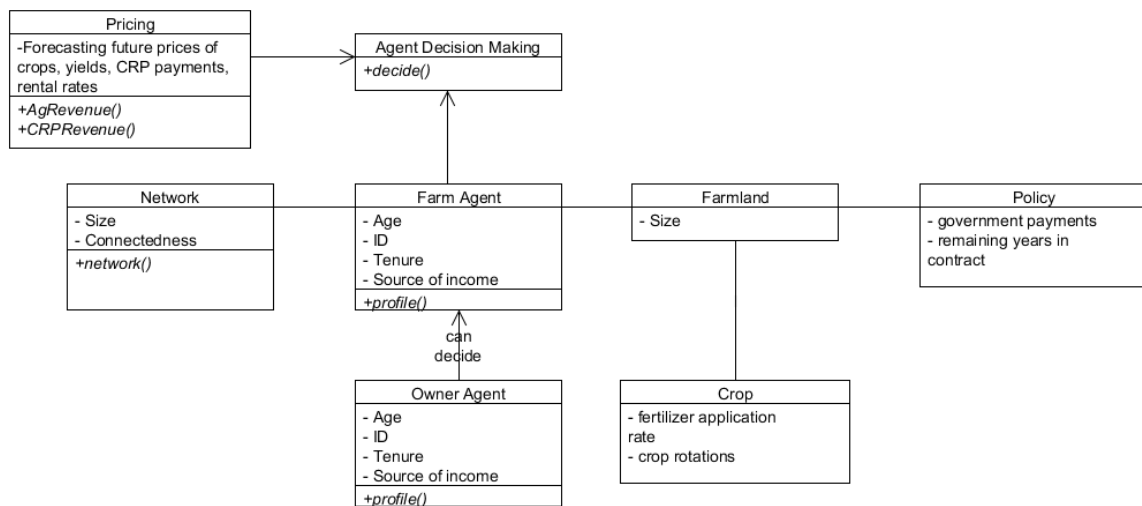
Pricing
-Forecasting future prices of crops, yields, CRP payments, rental rates
+AgRevenue()
+CRPRevenue()

Agent Decision Making
+decide()

Network
- Size
- Connectedness
+network()

Farm Agent
- Age
- ID
- Tenure
- Source of income
+profile()

Farmland
- Size

Policy
- government payments
- remaining years in contract

can decide

Owner Agent
- Age
- ID
- Tenure
- Source of income
+profile()

Crop
- fertilizer application rate
- crop rotations